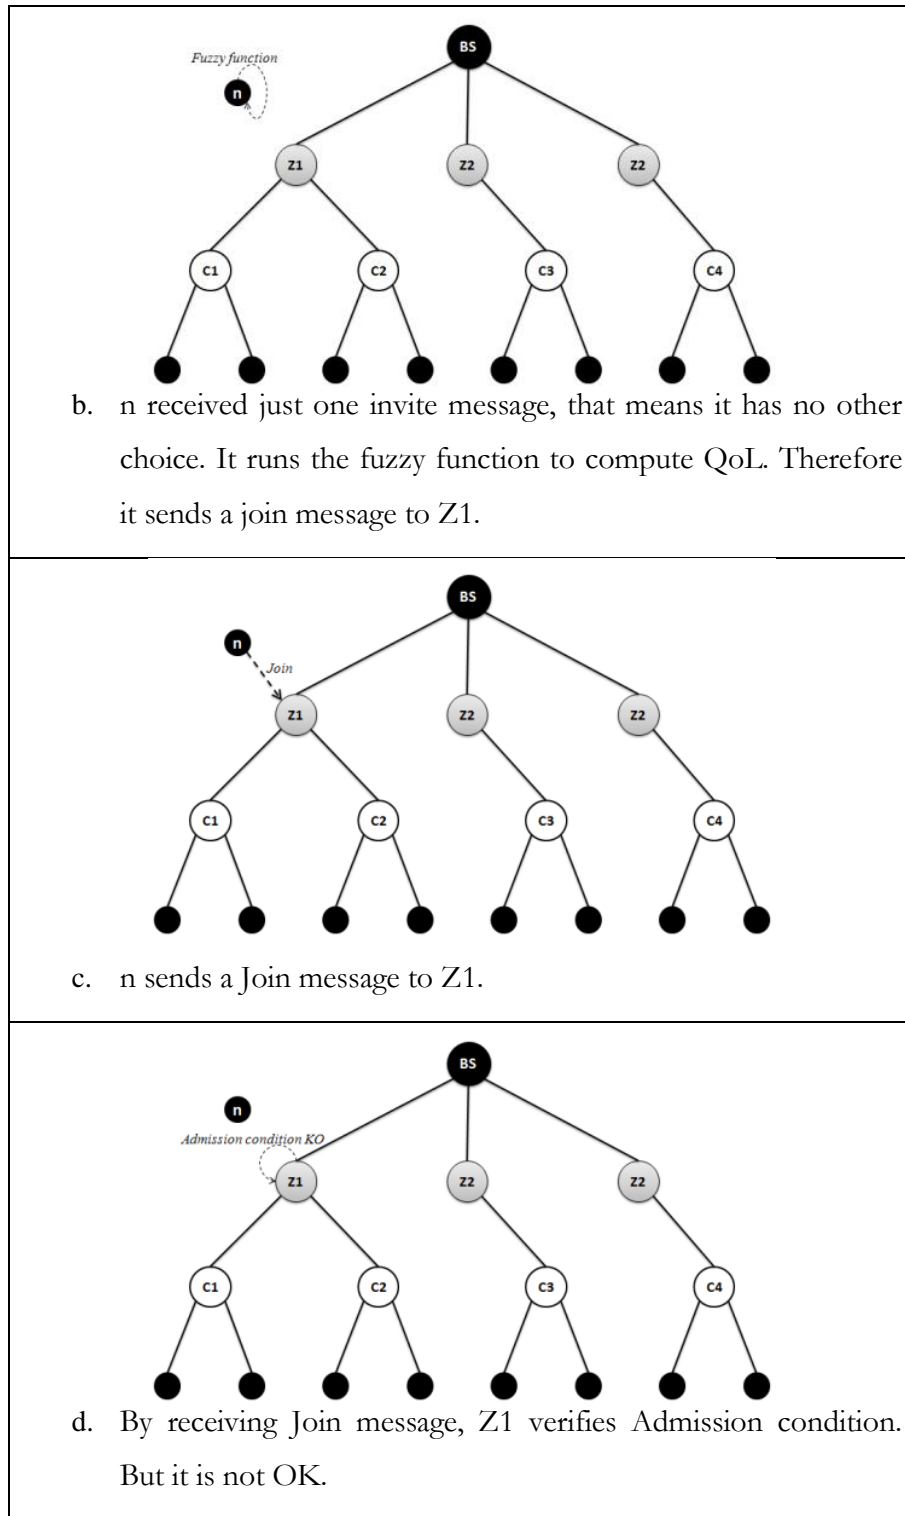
Fuzzy function

n

BS

Z1

Z2

Z2

C1

C2

C3

C4

b. n received just one invite message, that means it has no other choice. It runs the fuzzy function to compute QoL. Therefore it sends a join message to Z1.

BS

n

Join

Z1

Z2

Z2

C1

C2

C3

C4

c. n sends a Join message to Z1.

BS

n

Admission condition KO

Z1

Z2

Z2

C1

C2

C3

C4

d. By receiving Join message, Z1 verifies Admission condition. But it is not OK.